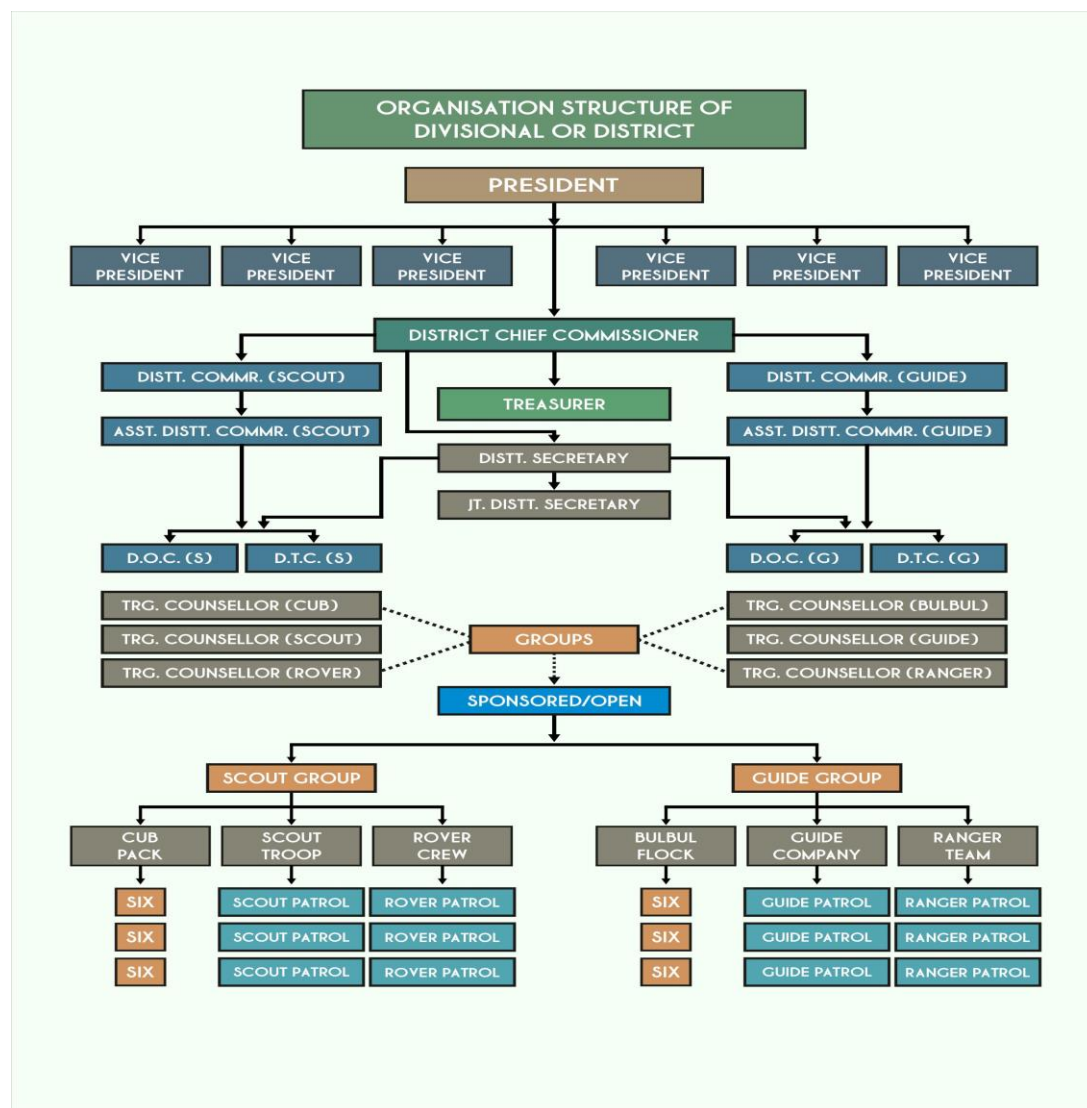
ORGANISATION STRUCTURE OF DIVISIONAL OR DISTRICT

PRESIDENT

VICE PRESIDENT
VICE PRESIDENT
VICE PRESIDENT
VICE PRESIDENT
VICE PRESIDENT
VICE PRESIDENT

DISTRICT CHIEF COMMISSIONER

DISTT. COMMR. (SCOUT)
TREASURER
DISTT. COMMR. (GUIDE)

ASST. DISTT. COMMR. (SCOUT)
ASST. DISTT. COMMR. (GUIDE)

DISTT. SECRETARY
JT. DISTT. SECRETARY

D.O.C. (S)
D.T.C. (S)
D.O.C. (G)
D.T.C. (G)

TRG. COUNSELLOR (CUB)
TRG. COUNSELLOR (SCOUT)
TRG. COUNSELLOR (ROVER)
GROUPS
TRG. COUNSELLOR (BULBUL)
TRG. COUNSELLOR (GUIDE)
TRG. COUNSELLOR (RANGER)

SPONSORED/OPEN

SCOUT GROUP
GUIDE GROUP

CUB PACK
SCOUT TROOP
ROVER CREW
BULBUL FLOCK
GUIDE COMPANY
RANGER TEAM

SIX
SIX
SIX
SCOUT PATROL
SCOUT PATROL
SCOUT PATROL
ROVER PATROL
ROVER PATROL
ROVER PATROL
SIX
SIX
SIX
GUIDE PATROL
GUIDE PATROL
GUIDE PATROL
RANGER PATROL
RANGER PATROL
RANGER PATROL